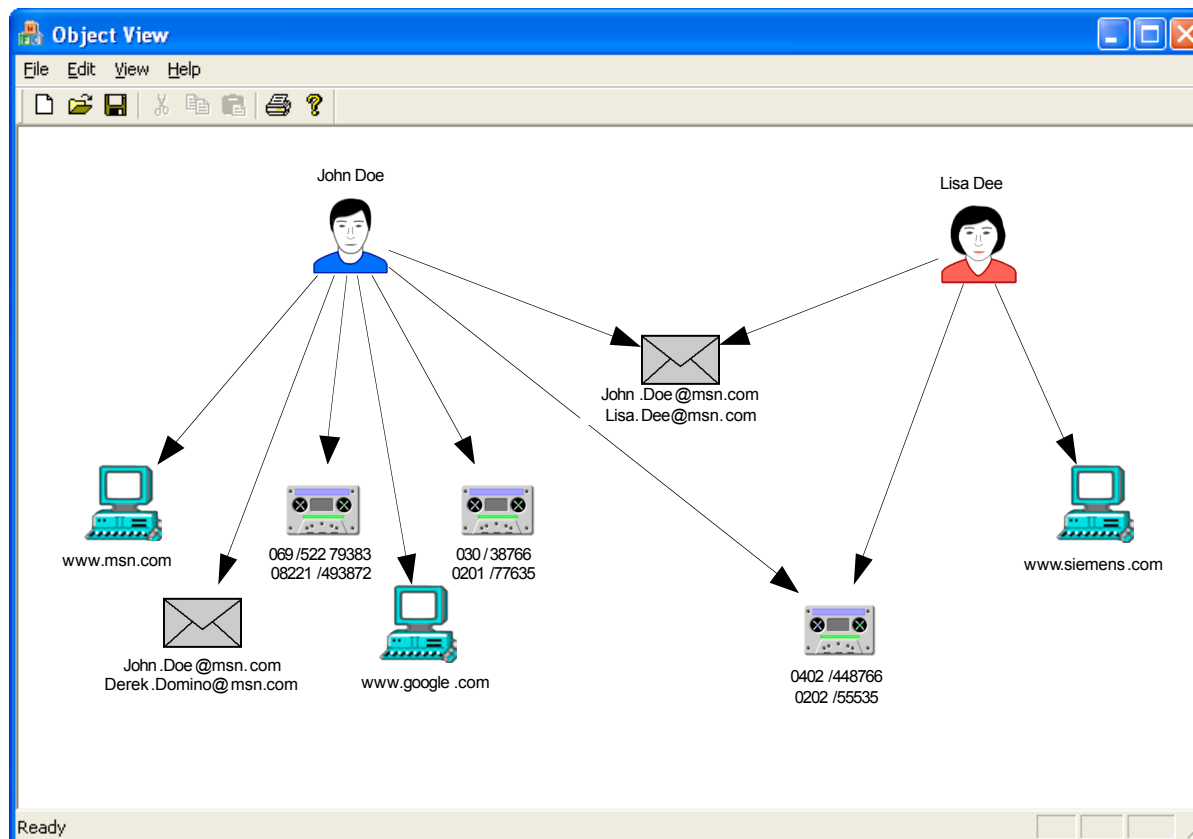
Object View

File Edit View Help

John Doe

Lisa Dee

John .Doe@msn.com
Lisa.Dee@msn.com

www.msn.com

069/522 79383
08221 /493872

030 / 38766
0201 /77635

www.siemens.com

John.Doe@msn.com
Derek.Domino@msn.com

www.google .com

0402 /448766
0202 /55535

Ready